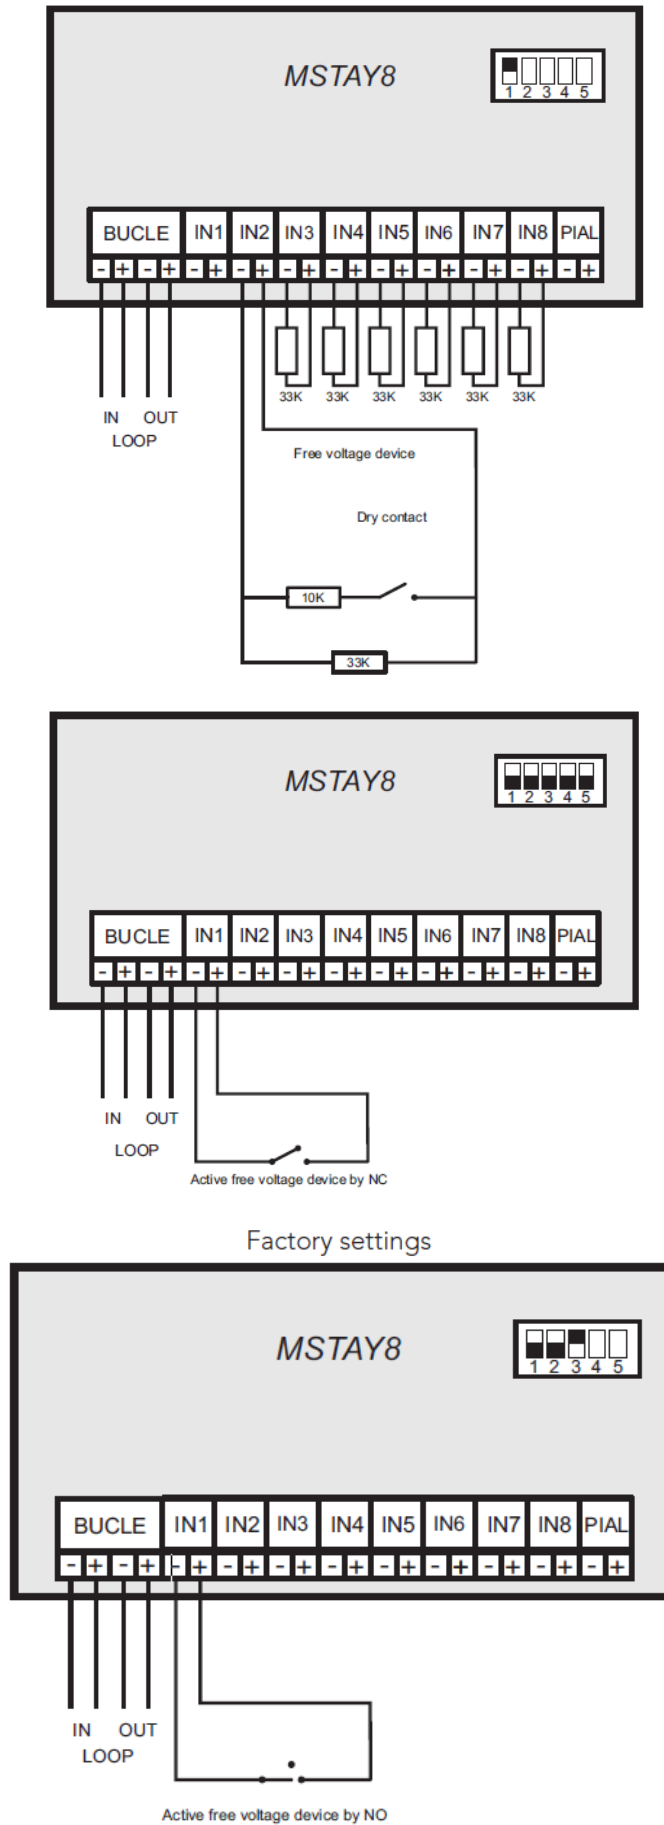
MSTAY8

1 2 3 4 5

| BUCLE | | IN1 | IN2 | IN3 | IN4 | IN5 | IN6 | IN7 | IN8 | PIAL |
|---|---|---|---|---|---|---|---|---|---|---|
| - + | - + | - + | - + | - + | - + | - + | - + | - + | - + | - + |

IN OUT
LOOP

33K 33K 33K 33K 33K 33K

Free voltage device

Dry contact

10K

33K

MSTAY8

1 2 3 4 5

| BUCLE | | IN1 | IN2 | IN3 | IN4 | IN5 | IN6 | IN7 | IN8 | PIAL |
|---|---|---|---|---|---|---|---|---|---|---|
| - + | - + | - + | - + | - + | - + | - + | - + | - + | - + | - + |

IN OUT
LOOP

Active free voltage device by NC

Factory settings

MSTAY8

1 2 3 4 5

| BUCLE | | IN1 | IN2 | IN3 | IN4 | IN5 | IN6 | IN7 | IN8 | PIAL |
|---|---|---|---|---|---|---|---|---|---|---|
| - + | - + | - + | - + | - + | - + | - + | - + | - + | - + | - + |

IN OUT
LOOP

Active free voltage device by NO